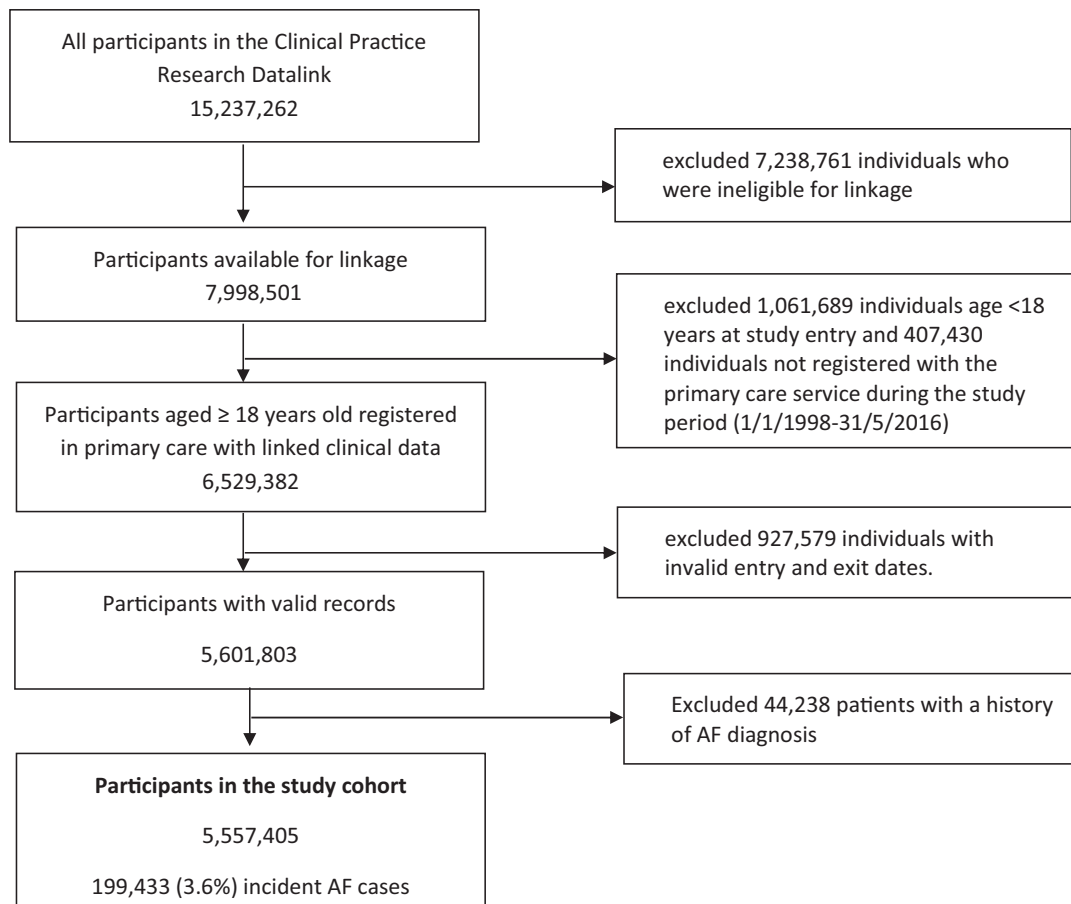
All participants in the Clinical Practice Research Datalink
15,237,262

excluded 7,238,761 individuals who were ineligible for linkage

Participants available for linkage
7,998,501

excluded 1,061,689 individuals age <18 years at study entry and 407,430 individuals not registered with the primary care service during the study period (1/1/1998-31/5/2016)

Participants aged ≥ 18 years old registered in primary care with linked clinical data
6,529,382

excluded 927,579 individuals with invalid entry and exit dates.

Participants with valid records

5,601,803

Excluded 44,238 patients with a history of AF diagnosis

**Participants in the study cohort**

5,557,405

199,433 (3.6%) incident AF cases